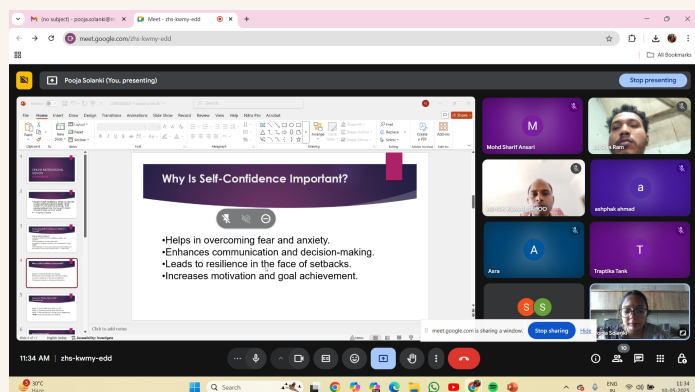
(no subject) - poojasolanki@...
Meet - zhs-kwmy-edd
meet.google.com/zhs-kwmy-edd
All Bookmarks

Pooja Solanki (You, presenting)
Stop presenting

File Home Insert Draw Design Transitions Animations Slide Show Record Review View Help Nitro Pro Acrobat

Why Is Self-Confidence Important?

•Helps in overcoming fear and anxiety.
•Enhances communication and decision-making.
•Leads to resilience in the face of setbacks.
•Increases motivation and goal achievement.

Click to add notes

M
Mohd Sharif Ansari
Ram
a
ashphak ahmad
A
Aara
T
Traptika Tank
S S
Solanki

meet.google.com is sharing a window. Stop sharing Hide

11:34 AM | zhs-kwmy-edd

10

30°C
Search
ENG IN
11:34
10-05-2024